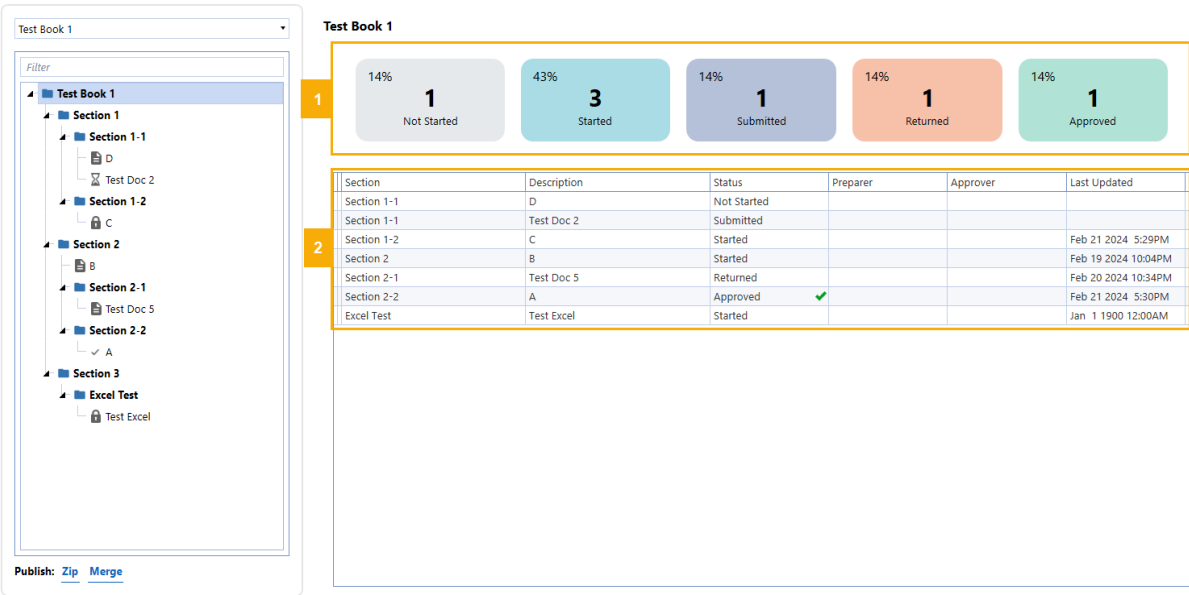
Test Book 1

Filter

Test Book 1
Section 1
Section 1-1
D
Test Doc 2
Section 1-2
C
Section 2
B
Section 2-1
Test Doc 5
Section 2-2
A
Section 3
Excel Test
Test Excel

Publish: Zip Merge

Test Book 1

1

14%
1
Not Started

43%
3
Started

14%
1
Submitted

14%
1
Returned

14%
1
Approved

2

| Section | Description | Status | Preparer | Approver | Last Updated |
|---|---|---|---|---|---|
| Section 1-1 | D | Not Started | | | |
| Section 1-1 | Test Doc 2 | Submitted | | | |
| Section 1-2 | C | Started | | | Feb 21 2024 5:29PM |
| Section 2 | B | Started | | | Feb 19 2024 10:04PM |
| Section 2-1 | Test Doc 5 | Returned | | | Feb 20 2024 10:34PM |
| Section 2-2 | A | Approved | | | Feb 21 2024 5:30PM |
| Excel Test | Test Excel | Started | | | Jan 1 1900 12:00AM |